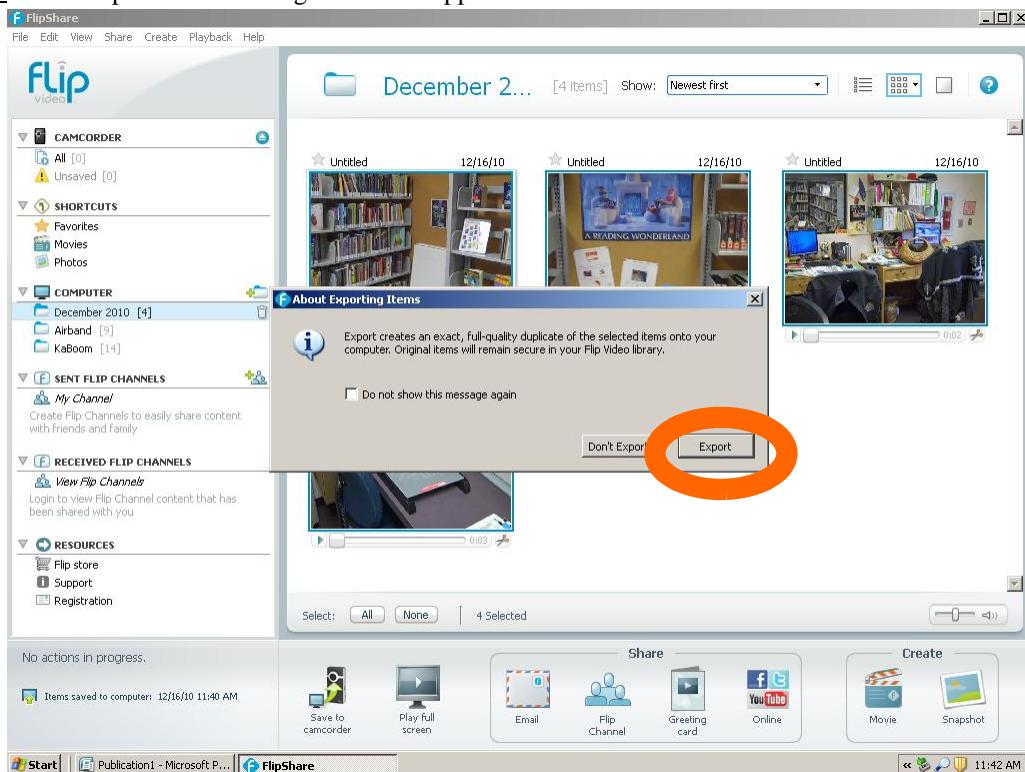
FlipShare

File Edit View Share Create Playback Help

flip video

December 2... [4 items] Show: Newest first

CAMCORDER
All [0]
Unsaved [0]

SHORTCUTS
Favorites
Movies
Photos

COMPUTER
December 2010 [4]
Airband [9]
KaBoom [14]

SENT FLIP CHANNELS
My Channel
Create Flip Channels to easily share content with friends and family

RECEIVED FLIP CHANNELS
View Flip Channels
Login to view Flip Channel content that has been shared with you

RESOURCES
Flip store
Support
Registration

Untitled 12/16/10
Untitled 12/16/10
Untitled 12/16/10

A READING WONDERLAND

0:02
0:03

About Exporting Items

Export creates an exact, full-quality duplicate of the selected items onto your computer. Original items will remain secure in your Flip Video library.

Do not show this message again

Don't Export Export

Select: All None 4 Selected

No actions in progress.

Items saved to computer: 12/16/10 11:40 AM

Save to camcorder
Play full screen

Share
Email
Flip Channel
Greeting card
Online

Create
Movie
Snapshot

Start Publication1 - Microsoft P... FlipShare 11:42 AM